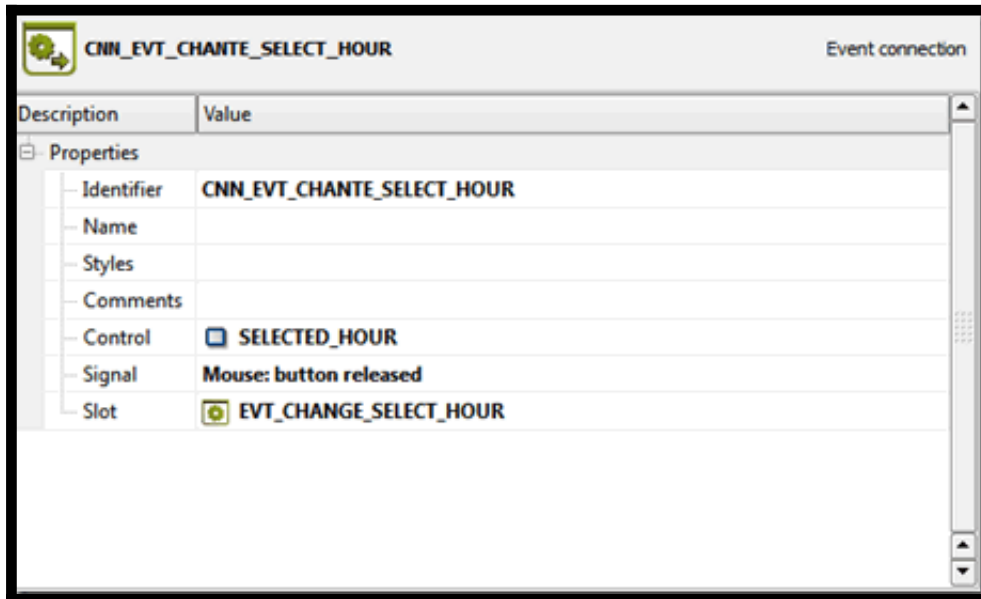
CNN_EVT_CHANTE_SELECT_HOUR

Event connection

| Description | Value |
|---|---|
| Properties | |
| Identifier | CNN_EVT_CHANTE_SELECT_HOUR |
| Name | |
| Styles | |
| Comments | |
| Control | SELECTED_HOUR |
| Signal | Mouse: button released |
| Slot | EVT_CHANGE_SELECT_HOUR |